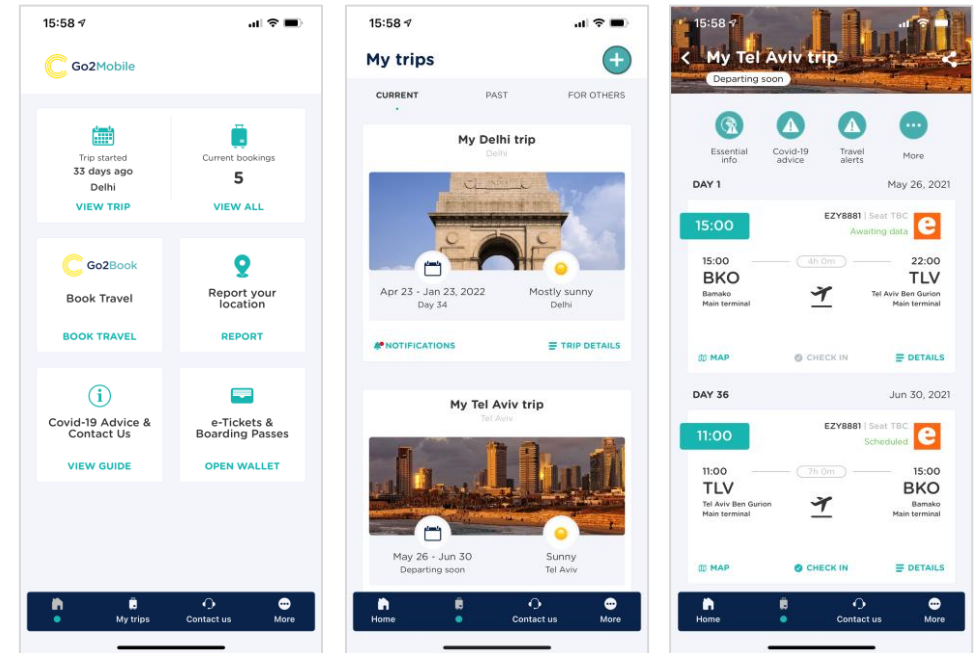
15:58

Go2Mobile

Trip started
33 days ago
Delhi
VIEW TRIP

Current bookings
5
VIEW ALL

Go2Book
Book Travel
BOOK TRAVEL

Report your location
REPORT

Covid-19 Advice & Contact Us
VIEW GUIDE

e-Tickets & Boarding Passes
OPEN WALLET

My trips
Contact us
More

15:58

My trips

CURRENT
PAST
FOR OTHERS

My Delhi trip
Delhi

Apr 23 - Jan 23, 2022
Day 34

Mostly sunny
Delhi

NOTIFICATIONS
TRIP DETAILS

My Tel Aviv trip
Tel Aviv

May 26 - Jun 30
Departing soon

Sunny
Tel Aviv

Home
Contact us
More

15:58

My Tel Aviv trip
Departing soon

Essential info
Covid-19 advice
Travel alerts
More

DAY 1
May 26, 2021

15:00
EZY8881 | Seat TBC
Awaiting data

15:00
BKO
Bamako
Main terminal

4h 0m

22:00
TLV
Tel Aviv Ben Gurion
Main terminal

MAP
CHECK IN
DETAILS

DAY 36
Jun 30, 2021

11:00
EZY8881 | Seat TBC
Scheduled

11:00
TLV
Tel Aviv Ben Gurion
Main terminal

7h 0m

15:00
BKO
Bamako
Main terminal

MAP
CHECK IN
DETAILS

Home
Contact us
More